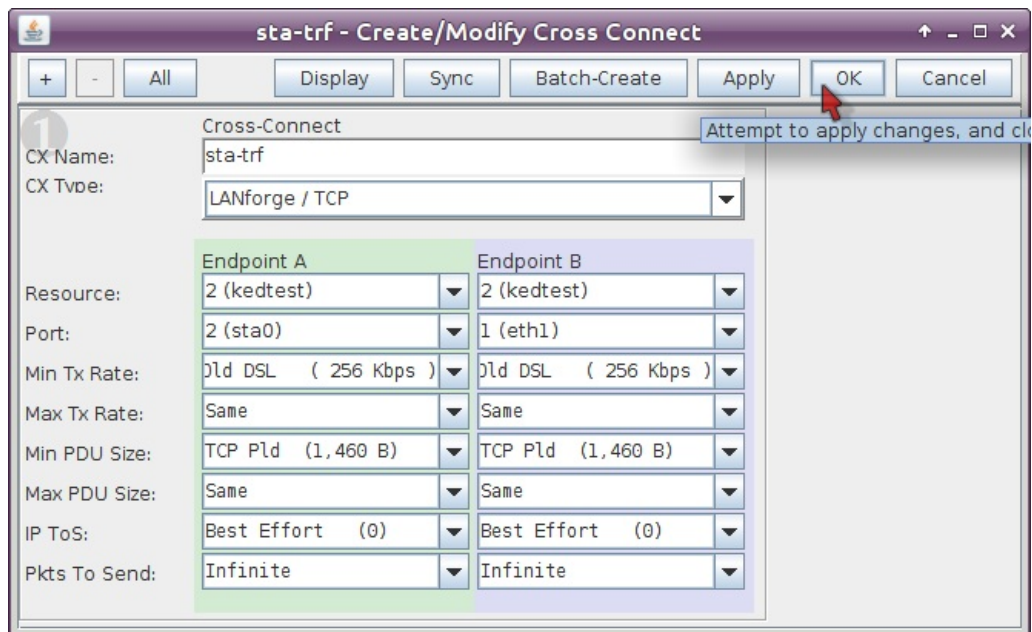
sta-trf - Create/Modify Cross Connect

+ - All Display Sync Batch-Create Apply OK Cancel

Attempt to apply changes, and cl

1

Cross-Connect

CX Name: sta-trf

CX Type: LANforge / TCP

| | Endpoint A | Endpoint B |
|---|---|---|
| Resource: | 2 (kedtest) | 2 (kedtest) |
| Port: | 2 (sta0) | 1 (eth1) |
| Min Tx Rate: | Old DSL ( 256 Kbps ) | Old DSL ( 256 Kbps ) |
| Max Tx Rate: | Same | Same |
| Min PDU Size: | TCP Pld (1,460 B) | TCP Pld (1,460 B) |
| Max PDU Size: | Same | Same |
| IP ToS: | Best Effort (0) | Best Effort (0) |
| Pkts To Send: | Infinite | Infinite |